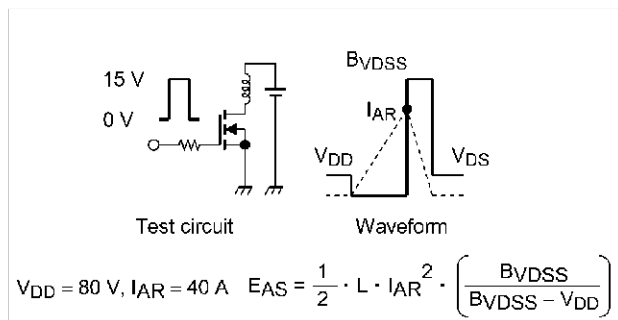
15 V

0 V

$B_{VDSS}$

$I_{AR}$

$V_{DD}$

$V_{DS}$

Test circuit

Waveform

$V_{DD} = 80$ V, $I_{AR} = 40$ A $E_{AS} = \frac{1}{2} \cdot L \cdot I_{AR}^2 \cdot \left(\frac{B_{VDSS}}{B_{VDSS} - V_{DD}}\right)$